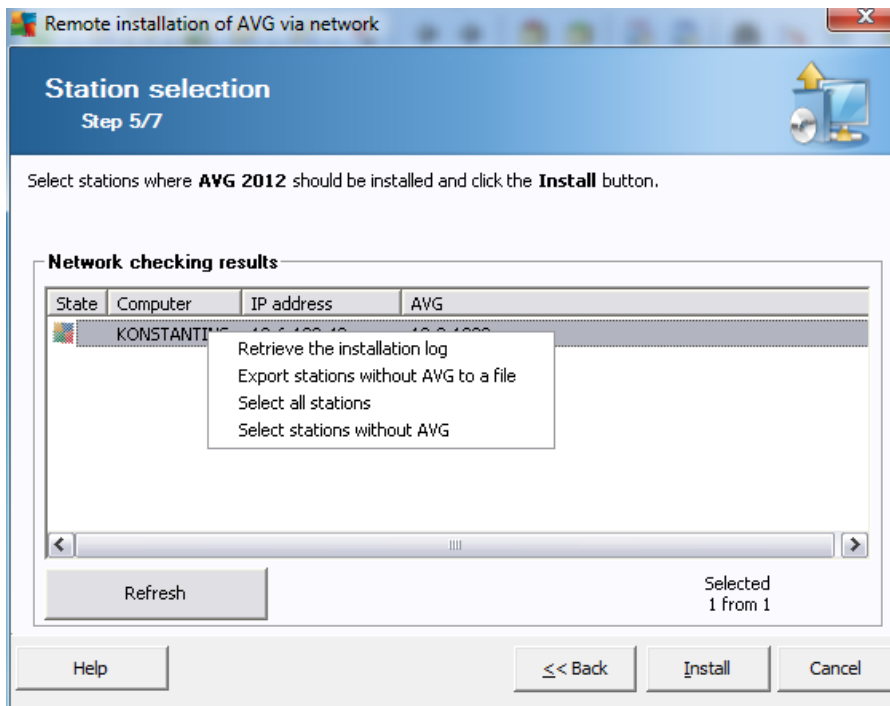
Remote installation of AVG via network

Station selection
Step 5/7

Select stations where **AVG 2012** should be installed and click the **Install** button.

Network checking results

| State | Computer | IP address | AVG |
|---|---|---|---|
| | KONSTANTI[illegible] | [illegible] | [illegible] |

Retrieve the installation log
Export stations without AVG to a file
Select all stations
Select stations without AVG

Refresh

Selected
1 from 1

Help

<< Back

Install

Cancel